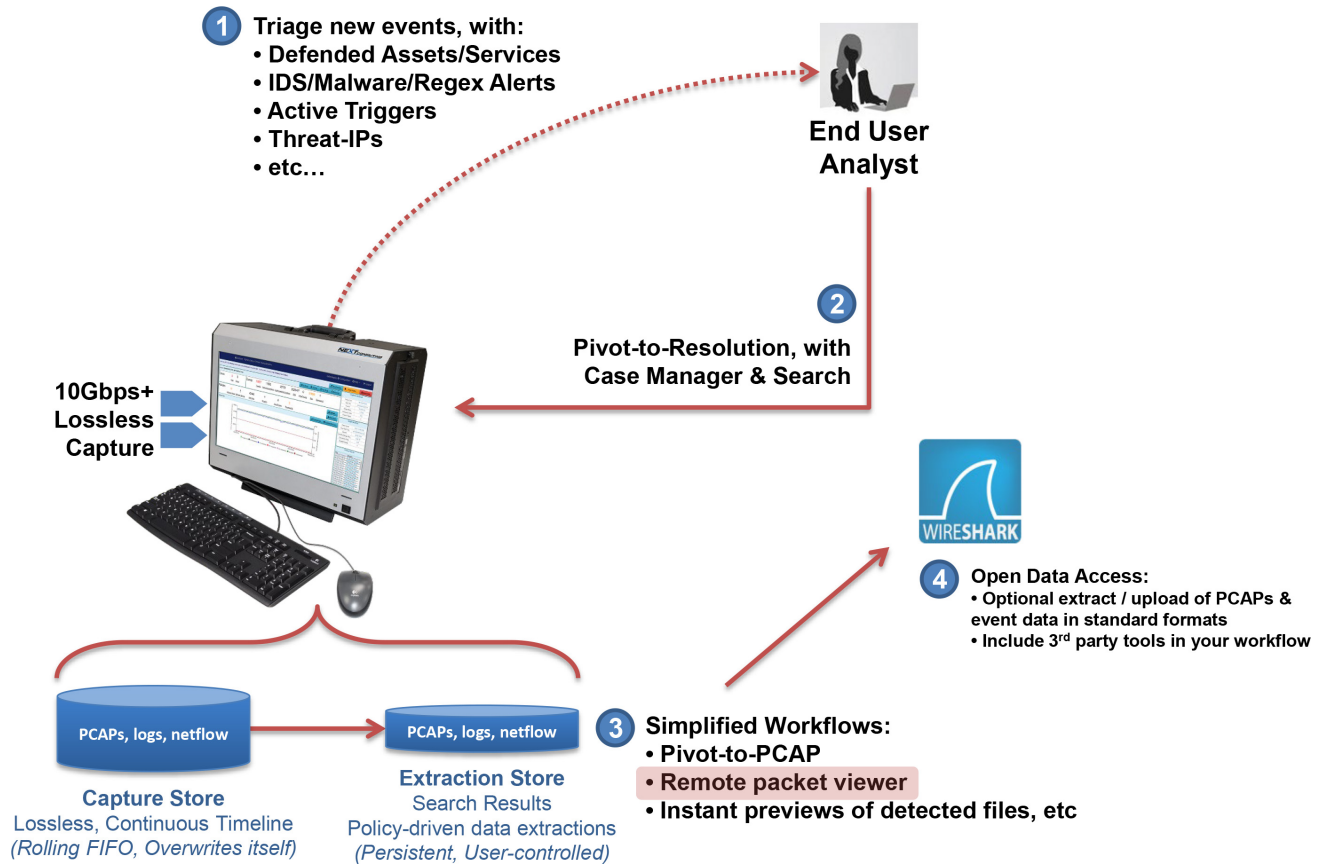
1 Triage new events, with:
• Defended Assets/Services
• IDS/Malware/Regex Alerts
• Active Triggers
• Threat-IPs
• etc…

End User Analyst

2 Pivot-to-Resolution, with Case Manager & Search

10Gbps+ Lossless Capture

WIRESHARK

4 Open Data Access:
• Optional extract / upload of PCAPs & event data in standard formats
• Include 3$^{rd}$ party tools in your workflow

PCAPs, logs, netflow

PCAPs, logs, netflow

Capture Store
Lossless, Continuous Timeline
(Rolling FIFO, Overwrites itself)

Extraction Store
Search Results
Policy-driven data extractions
(Persistent, User-controlled)

3 Simplified Workflows:
• Pivot-to-PCAP
• Remote packet viewer
• Instant previews of detected files, etc